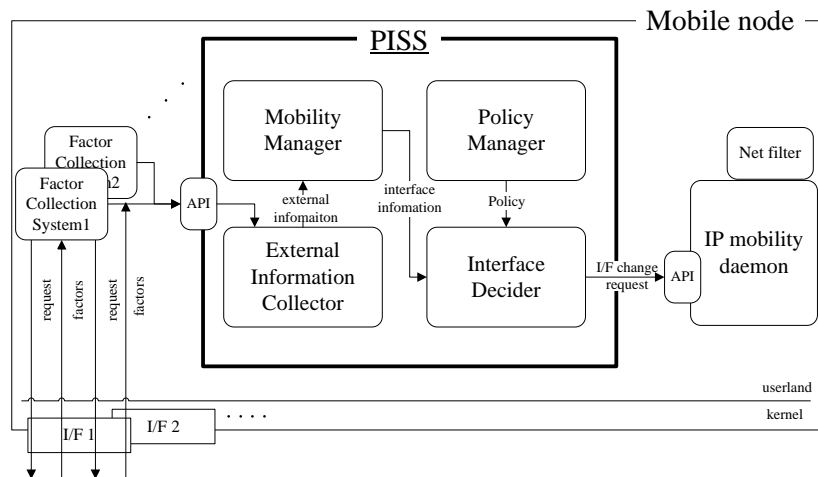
Mobile node

PISS

Mobility Manager

Policy Manager

Factor Collection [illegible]n2

Factor Collection System1

API

external infomaiton

interface infomation

Policy

Net filter

External Information Collector

Interface Decider

I/F change request

API

IP mobility daemon

request

factors

request

factors

userland

kernel

I/F 1

I/F 2

. . . .